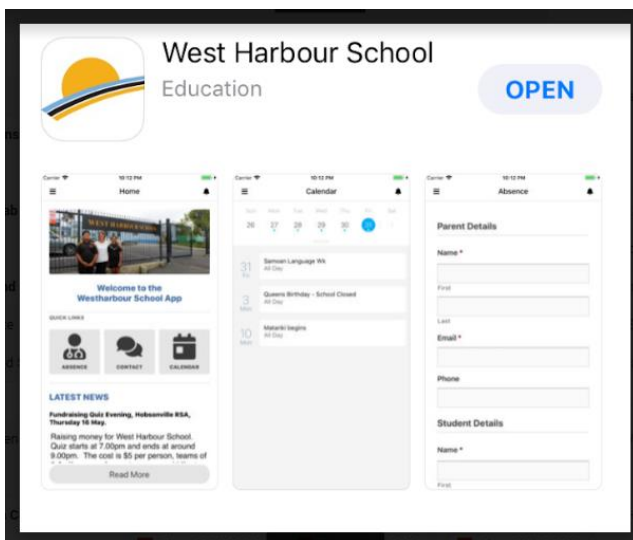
West Harbour School
Education
OPEN

Carrier 10:12 PM
Home
WEST HARBOUR SCHOOL
Welcome to the Westharbour School App
QUICK LINKS
ABSENCE
CONTACT
CALENDAR
LATEST NEWS
Fundraising Quiz Evening, Hobsonville RSA, Thursday 10 May.
Raising money for West Harbour School. Quiz starts at 7.00pm and ends at around 9.00pm. The cost is $5 per person, teams of
Read More

Carrier 10:12 PM
Calendar
Sun Mon Tue Wed Thu Fri Sat
26 27 28 29 30 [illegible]
31 Samoan Language Wk All Day
3 Mon Queens Birthday - School Closed All Day
10 Mon Matariki begins All Day

Carrier 10:12 PM
Absence
Parent Details
Name *
First
Last
Email *
Phone
Student Details
Name *
First